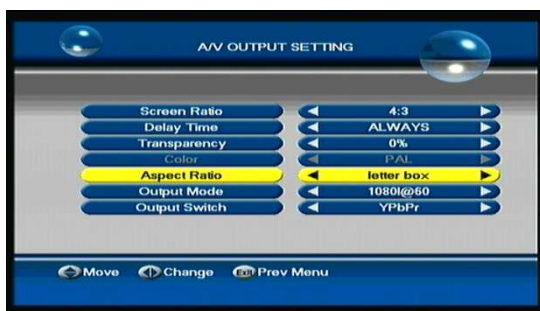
A/V OUTPUT SETTING

| | |
|---|---|
| Screen Ratio | 4:3 |
| Delay Time | ALWAYS |
| Transparency | 0% |
| Color | PAL |
| Aspect Ratio | letter box |
| Output Mode | 1080I@60 |
| Output Switch | YPbPr |

Move Change EXIT Prev Menu